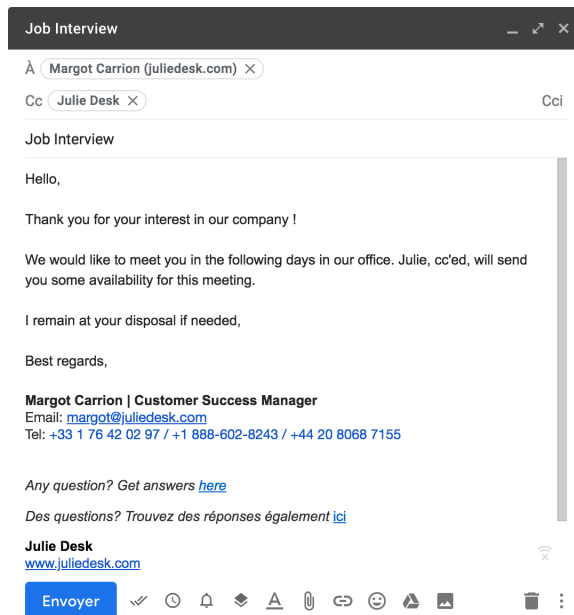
Job Interview

À Margot Carrion (juliedesk.com) ×

Cc Julie Desk ×

Cci

Job Interview

Hello,

Thank you for your interest in our company !

We would like to meet you in the following days in our office. Julie, cc'ed, will send you some availability for this meeting.

I remain at your disposal if needed,

Best regards,

Margot Carrion | Customer Success Manager
Email: margot@juliedesk.com
Tel: +33 1 76 42 02 97 / +1 888-602-8243 / +44 20 8068 7155

Any question? Get answers here

Des questions? Trouvez des réponses également ici

Julie Desk
www.juliedesk.com

Envoyer